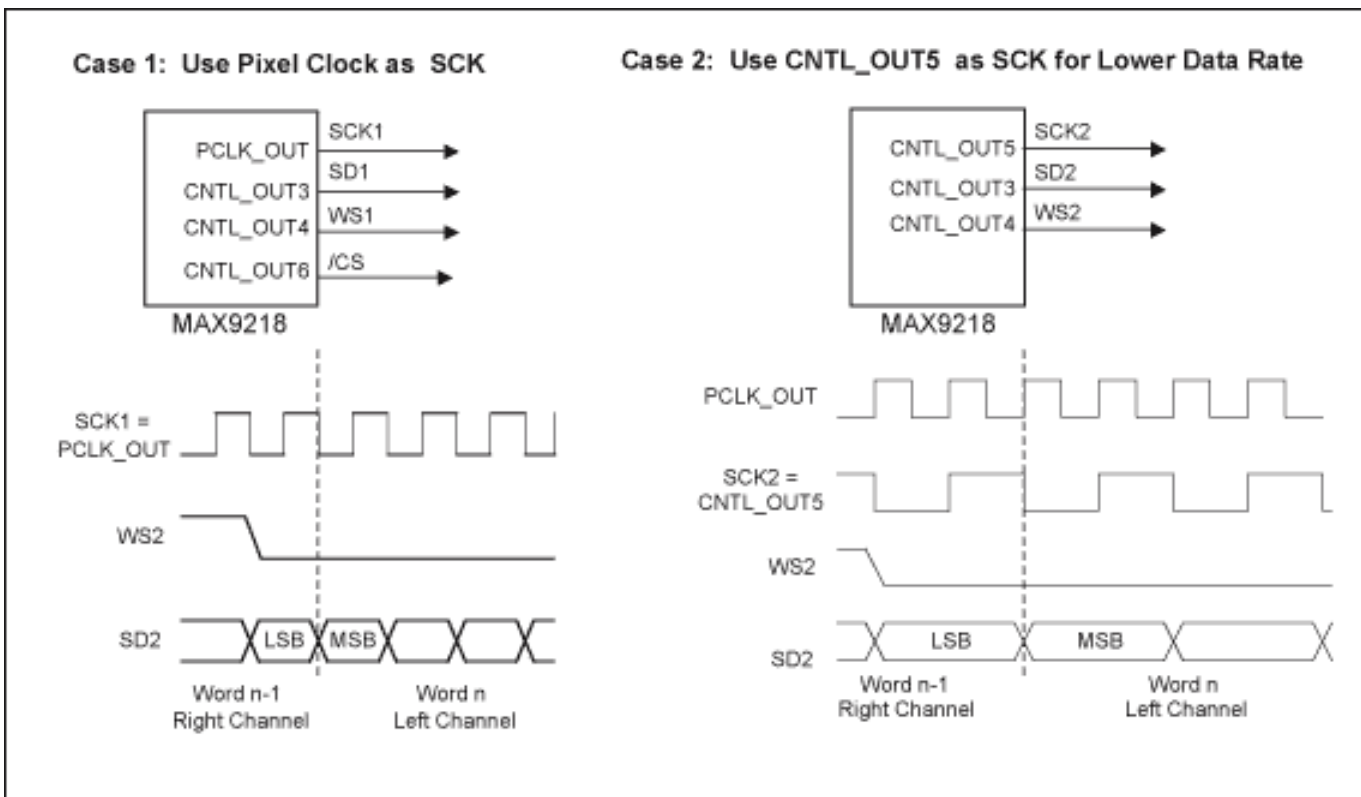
Case 1: Use Pixel Clock as SCK

PCLK_OUT
CNTL_OUT3
CNTL_OUT4
CNTL_OUT6
SCK1
SD1
WS1
/CS
MAX9218

SCK1 = PCLK_OUT
WS2
SD2
LSB
MSB
Word n-1
Right Channel
Word n
Left Channel

Case 2: Use CNTL_OUT5 as SCK for Lower Data Rate

CNTL_OUT5
CNTL_OUT3
CNTL_OUT4
SCK2
SD2
WS2
MAX9218

PCLK_OUT
SCK2 = CNTL_OUT5
WS2
SD2
LSB
MSB
Word n-1
Right Channel
Word n
Left Channel